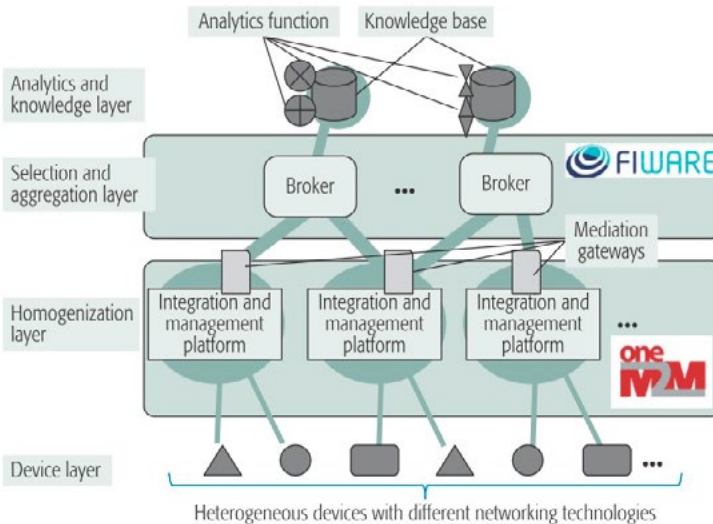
Analytics function

Knowledge base

Analytics and knowledge layer

Selection and aggregation layer

Broker

...

Broker

FIWARE

Mediation gateways

Homogenization layer

Integration and management platform

Integration and management platform

Integration and management platform

...

oneM2M

Device layer

...

Heterogeneous devices with different networking technologies